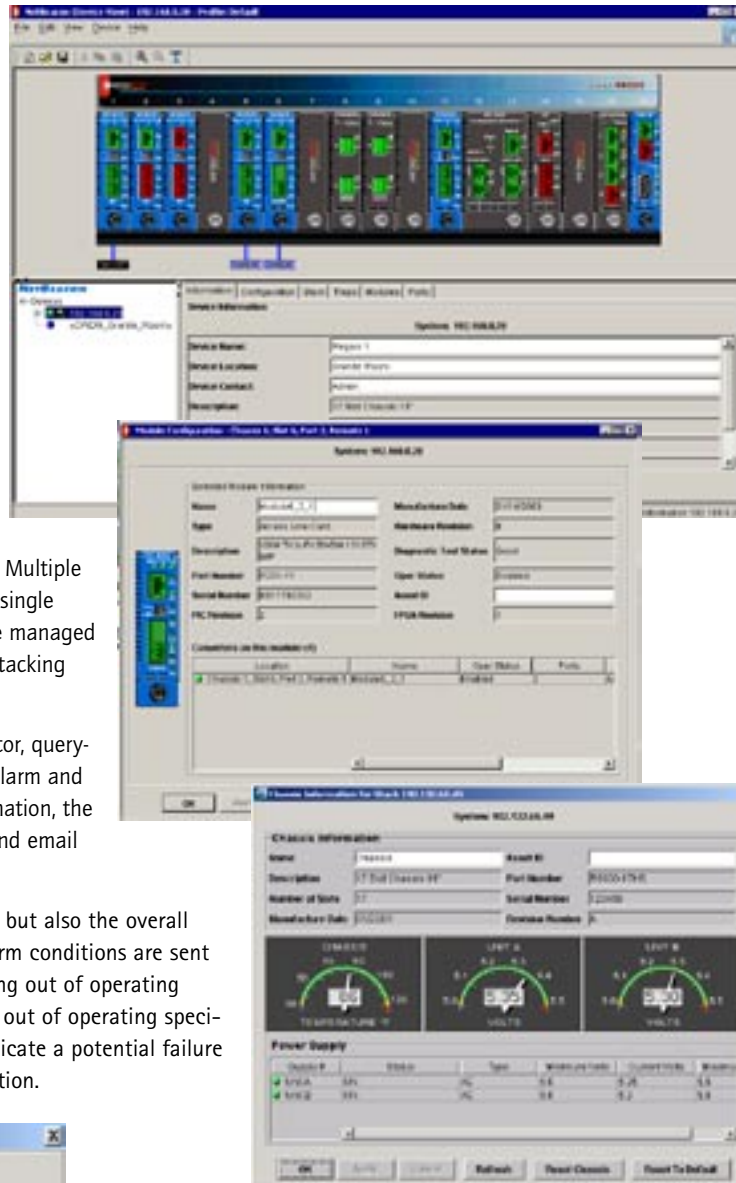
Multiple single managed tacking

tor, query-larm and nation, the nd email

but also the overall rm conditions are sent ng out of operating out of operating speci-icate a potential failure tion.

Information | Configuration | Users | Traps | Modules | Ports

Device Information

Device Name:
Device Location:
Device Contact:
Description:

Module Configuration

Name
Type
Description
Part Number
Serial Number
Manufacture Date
Hardware Revision
Diagnostic Test Status
Oper Status
Asset ID
FPGA Revision

Connections on this module

| Location | Name | Oper Status | Ports |
|---|---|---|---|

OK

Chassis Information

Name
Description
Number of Slots
Manufacture Date
Asset ID
Part Number
Serial Number
Revision Number

CHASSIS
TEMPERATURE °F
UNIT A
VOLTS
UNIT B
VOLTS

Power Supply

| Supply # | Status | Type | Minimum Volts | Current Volts | Maximum |
|---|---|---|---|---|---|
| Unit A | | AC | 5.6 | 5.35 | 5.9 |
| Unit B | | AC | 5.6 | 5.3 | 5.9 |

OK | Apply | Cancel | Refresh | Reset Chassis | Reset To Default